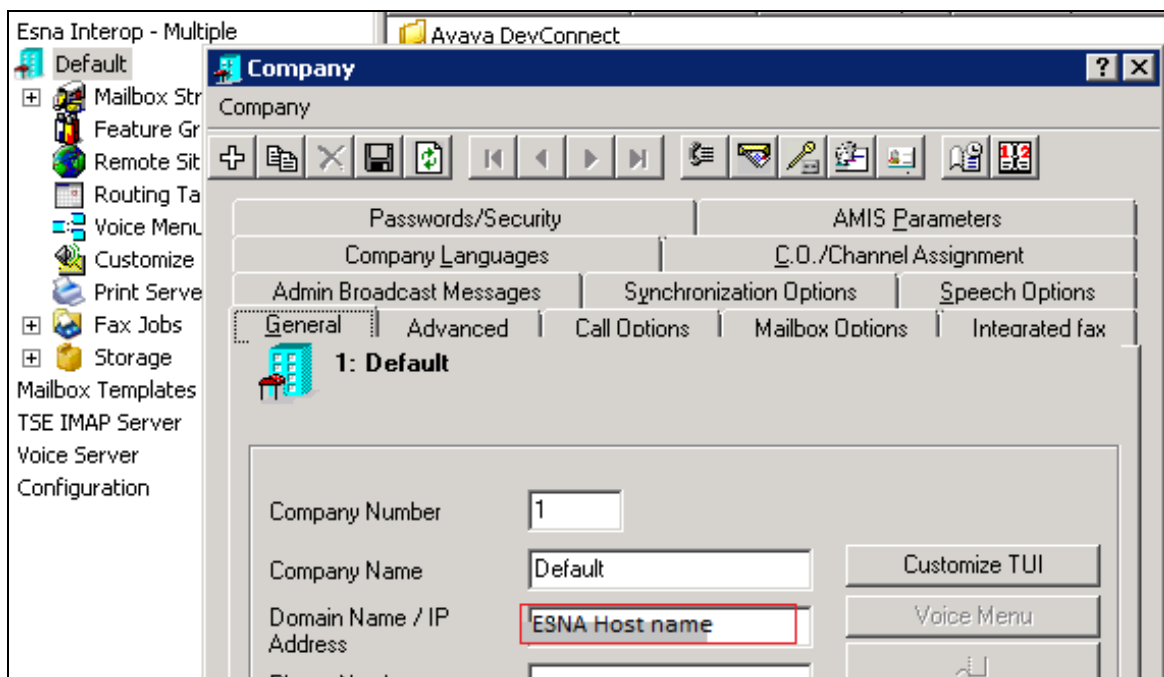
Esna Interop - Multiple
Default
Mailbox Str
Feature Gr
Remote Sit
Routing Ta
Voice Menu
Customize
Print Serve
Fax Jobs
Storage
Mailbox Templates
TSE IMAP Server
Voice Server
Configuration

Avaya DevConnect

Company
Company

Passwords/Security
AMIS Parameters
Company Languages
C.O./Channel Assignment
Admin Broadcast Messages
Synchronization Options
Speech Options
General
Advanced
Call Options
Mailbox Options
Integrated fax

1: Default

Company Number
1
Company Name
Default
Customize TUI
Domain Name / IP Address
ESNA Host name
Voice Menu